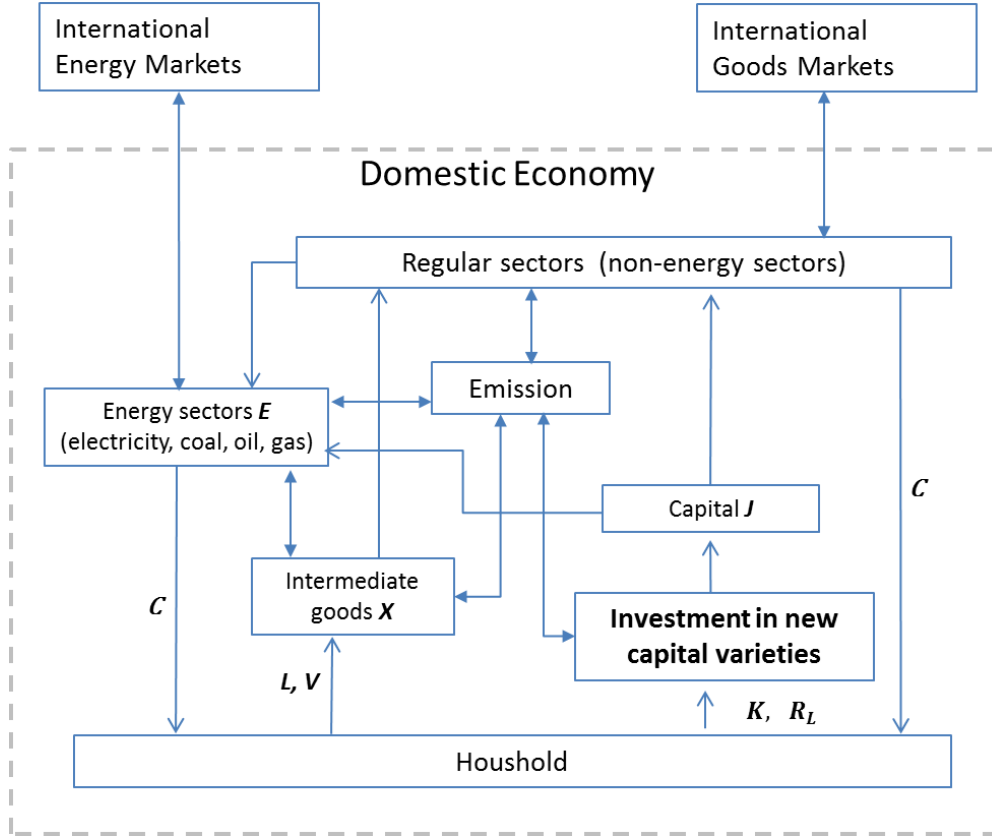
International Energy Markets

International Goods Markets

Domestic Economy

Regular sectors (non-energy sectors)

Emission

Energy sectors $\boldsymbol{E}$ (electricity, coal, oil, gas)

Capital $\boldsymbol{J}$

$\boldsymbol{C}$

Intermediate goods $\boldsymbol{X}$

$\boldsymbol{C}$

Investment in new capital varieties

$\boldsymbol{L, V}$

$\boldsymbol{K}$, $\boldsymbol{R_L}$

Houshold